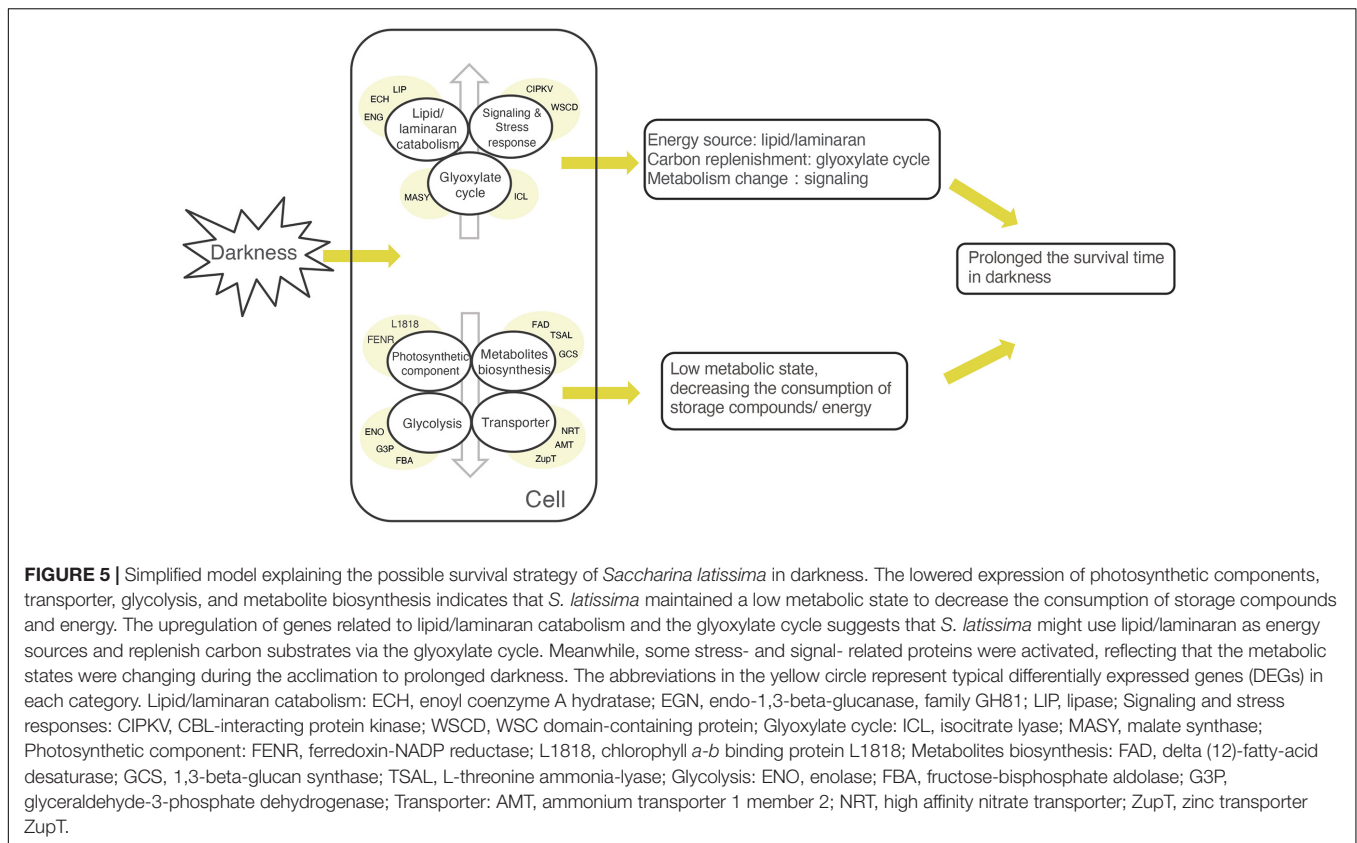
LIP
ECH
ENG
Lipid/ laminaran catabolism
CIPKV
WSCD
Signaling & Stress response
MASY
Glyoxylate cycle
ICL

Darkness

Energy source: lipid/laminaran
Carbon replenishment: glyoxylate cycle
Metabolism change : signaling

Prolonged the survival time in darkness

L1818
FENR
Photosynthetic component
FAD
TSAL
GCS
Metabolites biosynthesis
ENO
G3P
FBA
Glycolysis
Transporter
NRT
AMT
ZupT
Cell

Low metabolic state, decreasing the consumption of storage compounds/ energy

**FIGURE 5 |** Simplified model explaining the possible survival strategy of *Saccharina latissima* in darkness. The lowered expression of photosynthetic components, transporter, glycolysis, and metabolite biosynthesis indicates that *S. latissima* maintained a low metabolic state to decrease the consumption of storage compounds and energy. The upregulation of genes related to lipid/laminaran catabolism and the glyoxylate cycle suggests that *S. latissima* might use lipid/laminaran as energy sources and replenish carbon substrates via the glyoxylate cycle. Meanwhile, some stress- and signal- related proteins were activated, reflecting that the metabolic states were changing during the acclimation to prolonged darkness. The abbreviations in the yellow circle represent typical differentially expressed genes (DEGs) in each category. Lipid/laminaran catabolism: ECH, enoyl coenzyme A hydratase; EGN, endo-1,3-beta-glucanase, family GH81; LIP, lipase; Signaling and stress responses: CIPKV, CBL-interacting protein kinase; WSCD, WSC domain-containing protein; Glyoxylate cycle: ICL, isocitrate lyase; MASY, malate synthase; Photosynthetic component: FENR, ferredoxin-NADP reductase; L1818, chlorophyll *a-b* binding protein L1818; Metabolites biosynthesis: FAD, delta (12)-fatty-acid desaturase; GCS, 1,3-beta-glucan synthase; TSAL, L-threonine ammonia-lyase; Glycolysis: ENO, enolase; FBA, fructose-bisphosphate aldolase; G3P, glyceraldehyde-3-phosphate dehydrogenase; Transporter: AMT, ammonium transporter 1 member 2; NRT, high affinity nitrate transporter; ZupT, zinc transporter ZupT.